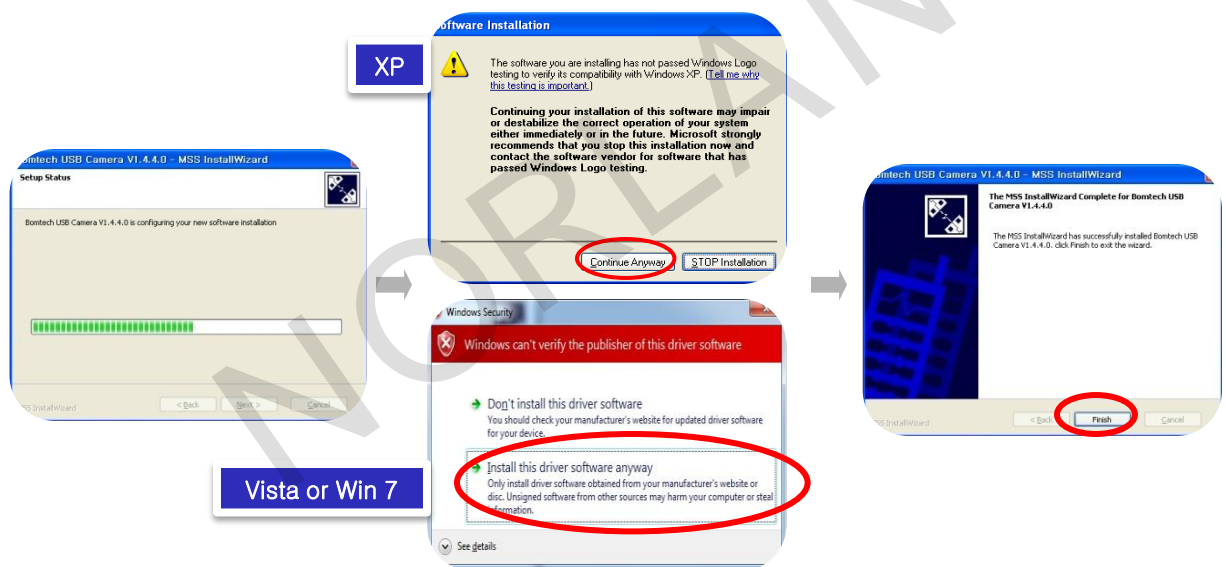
omtech USB Camera V1.4.4.0 - MSS InstallWizard

Setup Status

Bomtech USB Camera V1.4.4.0 is configuring your new software installation

SS InstallWizard

< Back Next > Cancel

XP

oftware Installation

The software you are installing has not passed Windows Logo testing to verify its compatibility with Windows XP. (Tell me why this testing is important.)

Continuing your installation of this software may impair or destabilize the correct operation of your system either immediately or in the future. Microsoft strongly recommends that you stop this installation now and contact the software vendor for software that has passed Windows Logo testing.

Continue Anyway STOP Installation

Windows Security

Windows can't verify the publisher of this driver software

Don't install this driver software
You should check your manufacturer's website for updated driver software for your device.

Install this driver software anyway
Only install driver software obtained from your manufacturer's website or disc. Unsigned software from other sources may harm your computer or steal information.

See details

Vista or Win 7

NORLAN

omtech USB Camera V1.4.4.0 - MSS InstallWizard

The MSS InstallWizard Complete for Bomtech USB Camera V1.4.4.0

The MSS InstallWizard has successfully installed Bomtech USB Camera V1.4.4.0. click Finish to exit the wizard.

SS InstallWizard

< Back Finish Cancel